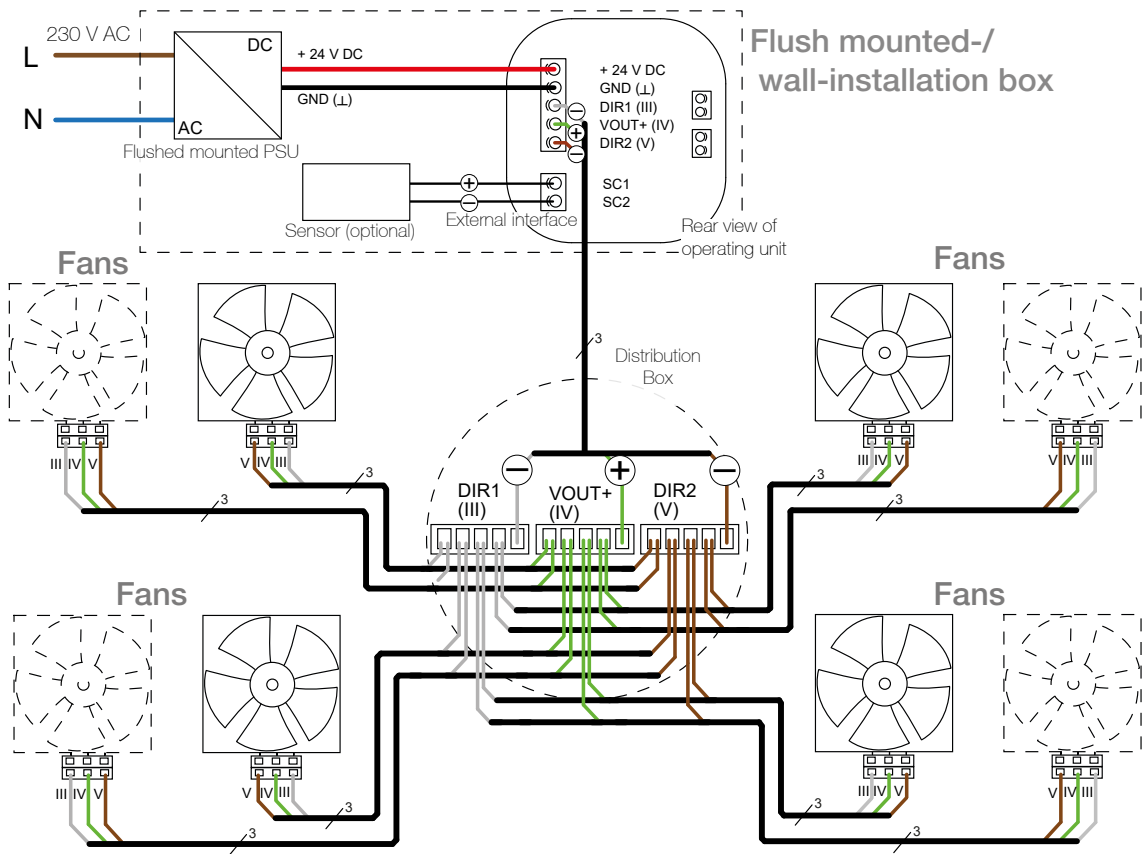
230 V AC

L

N

DC

AC

Flushed mounted PSU

+ 24 V DC

GND (⊥)

+ 24 V DC
GND (⊥)
DIR1 (III)
VOUT+ (IV)
DIR2 (V)

Flush mounted-/ wall-installation box

Sensor (optional)

External interface

SC1
SC2

Rear view of operating unit

Fans

Fans

3

Distribution Box

III IV V

V IV III

3

3

DIR1 (III)

VOUT+ (IV)

DIR2 (V)

III IV V

V IV III

3

3

Fans

Fans

III IV V

V IV III

3

3

III IV V

V IV III

3

3